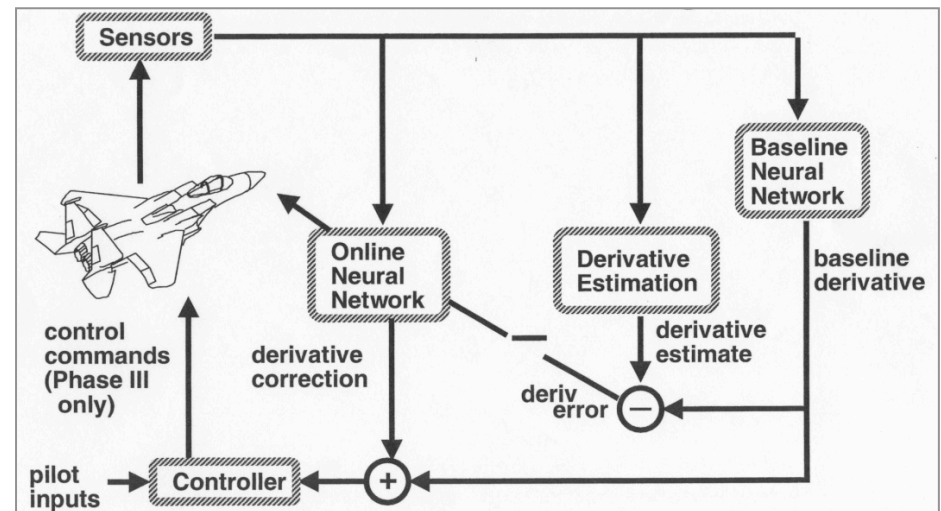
Sensors

Baseline Neural Network

Online Neural Network

Derivative Estimation

baseline derivative

derivative estimate

control commands (Phase III only)

derivative correction

deriv error

pilot inputs

Controller

+